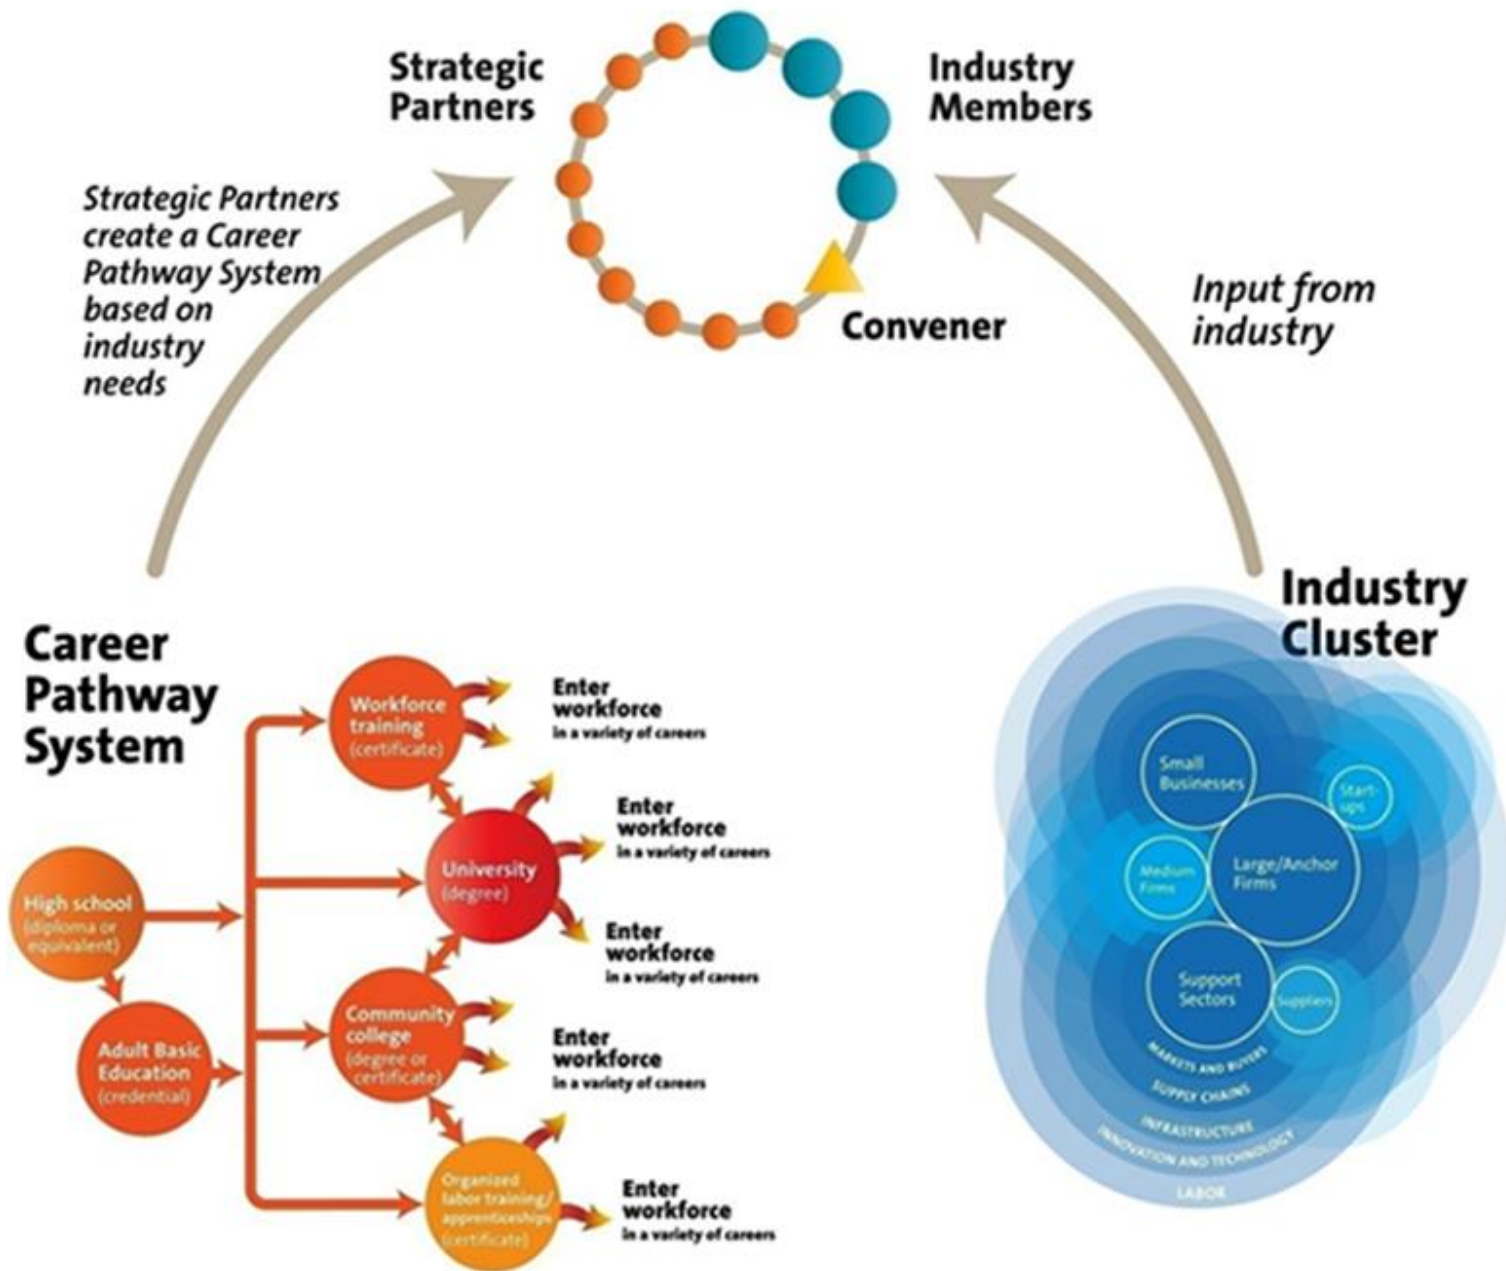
Strategic Partners

Industry Members

Strategic Partners create a Career Pathway System based on industry needs

Convener

Input from industry

Career Pathway System

Industry Cluster

Workforce training (certificate)

Enter workforce in a variety of careers

University (degree)

Enter workforce in a variety of careers

Enter workforce in a variety of careers

High school (diploma or equivalent)

Adult Basic Education (credential)

Community college (degree or certificate)

Enter workforce in a variety of careers

Organized labor training/ apprenticeships (certificate)

Enter workforce in a variety of careers

Small Businesses

Start-ups

Medium Firms

Large/Anchor Firms

Support Sectors

Suppliers

MARKETS AND BUYERS

SUPPLY CHAINS

INFRASTRUCTURE

INNOVATION AND TECHNOLOGY

LABOR